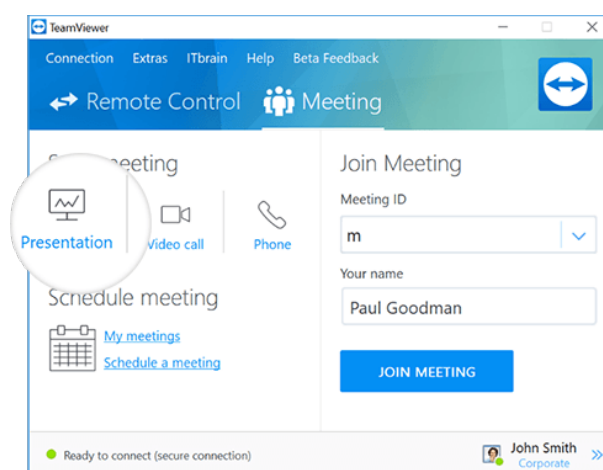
TeamViewer

Connection Extras ITbrain Help Beta Feedback

Remote Control Meeting

S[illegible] meeting

Presentation

Video call

Phone

Schedule meeting

My meetings

Schedule a meeting

Join Meeting

Meeting ID

m

Your name

Paul Goodman

JOIN MEETING

Ready to connect (secure connection)

John Smith
Corporate